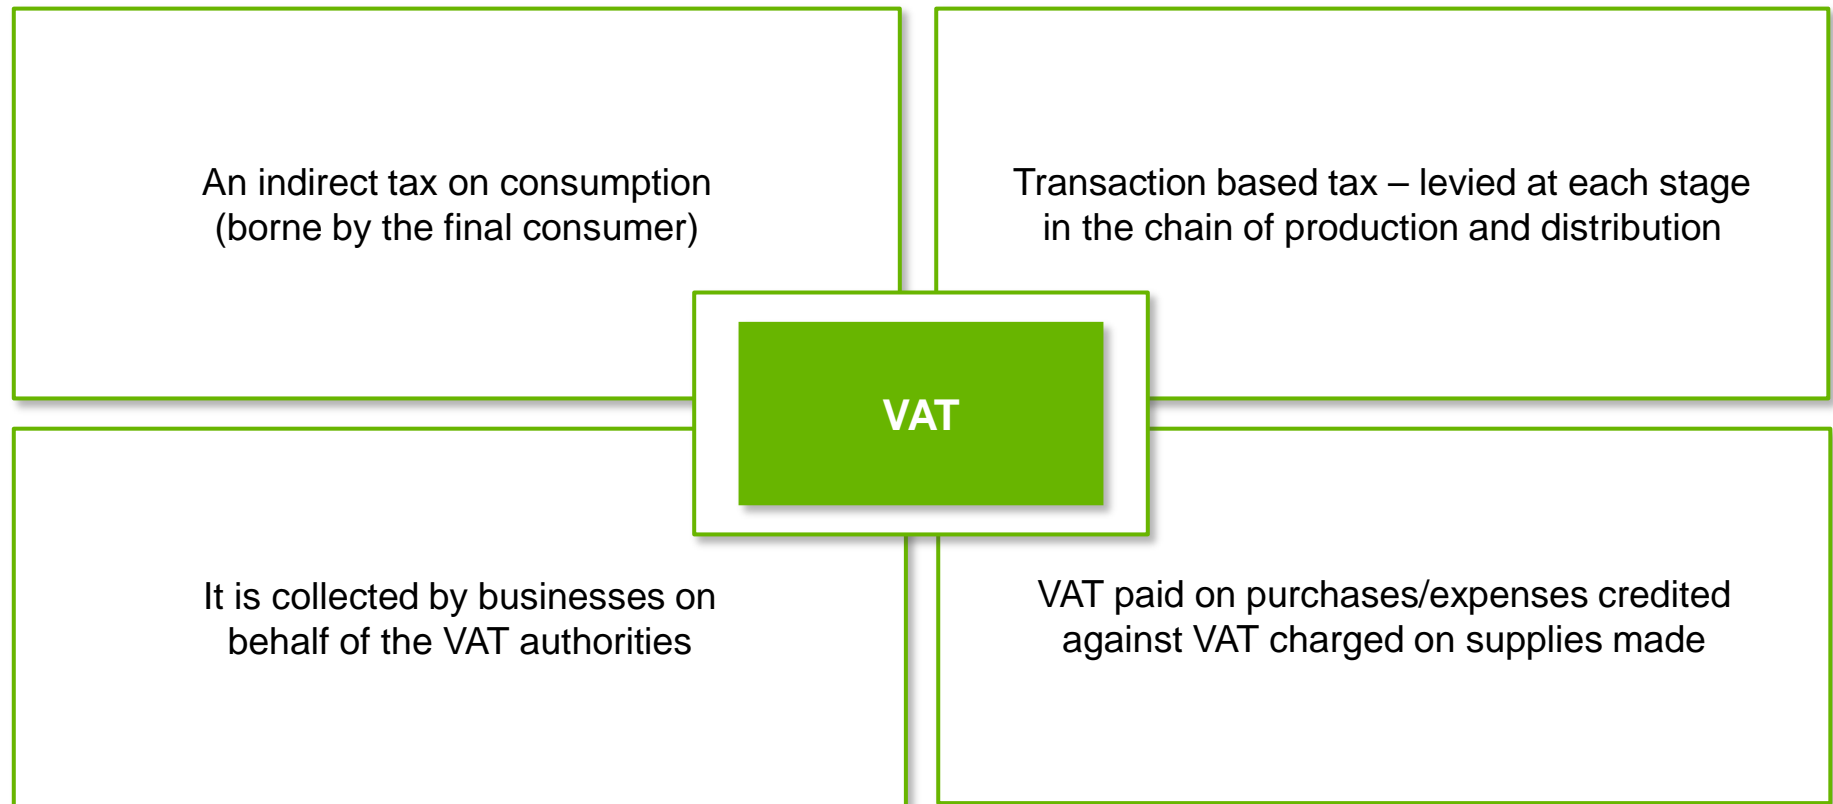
An indirect tax on consumption (borne by the final consumer)

Transaction based tax – levied at each stage in the chain of production and distribution

VAT

It is collected by businesses on behalf of the VAT authorities

VAT paid on purchases/expenses credited against VAT charged on supplies made